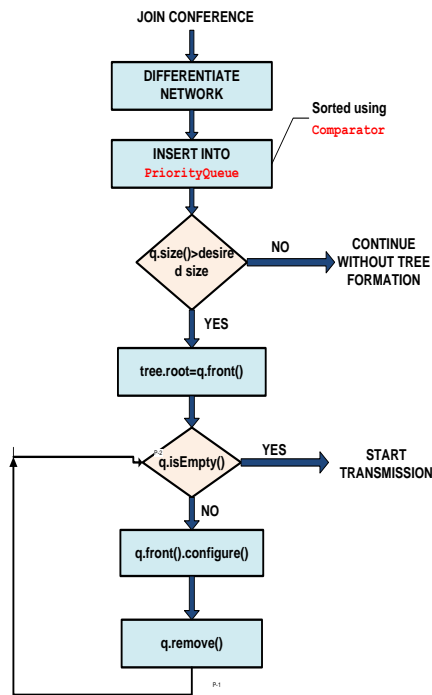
JOIN CONFERENCE

DIFFERENTIATE NETWORK

Sorted using Comparator

INSERT INTO PriorityQueue

q.size()>desired size

NO

CONTINUE WITHOUT TREE FORMATION

YES

tree.root=q.front()

P-2

q.isEmpty()

YES

START TRANSMISSION

NO

q.front().configure()

q.remove()

P-1